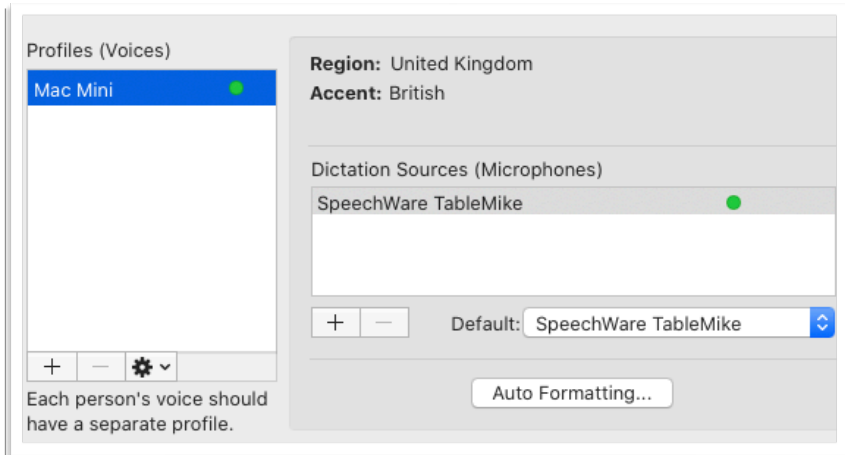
Profiles (Voices)

Mac Mini

+ —

Each person's voice should have a separate profile.

Region: United Kingdom
Accent: British

Dictation Sources (Microphones)

SpeechWare TableMike

+ —

Default: SpeechWare TableMike

Auto Formatting...